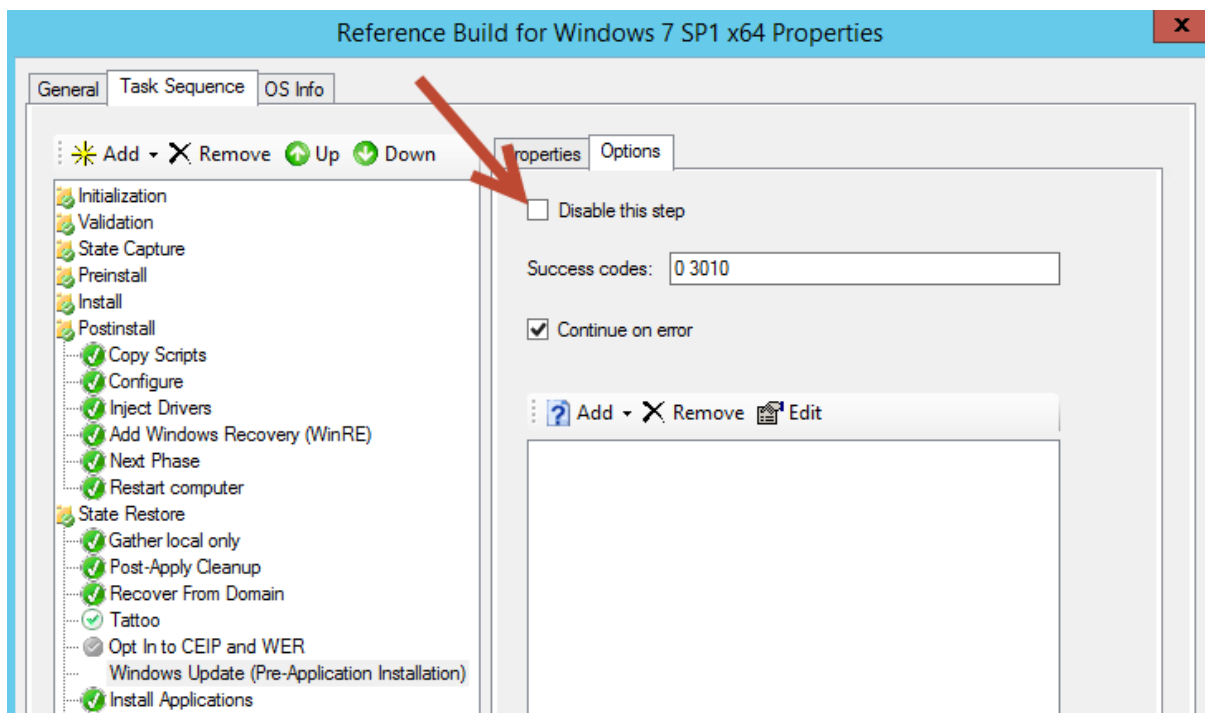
Reference Build for Windows 7 SP1 x64 Properties

x

General | Task Sequence | OS Info

Add Remove Up Down

Initialization
Validation
State Capture
Preinstall
Install
Postinstall
Copy Scripts
Configure
Inject Drivers
Add Windows Recovery (WinRE)
Next Phase
Restart computer
State Restore
Gather local only
Post-Apply Cleanup
Recover From Domain
Tattoo
Opt In to CEIP and WER
Windows Update (Pre-Application Installation)
Install Applications

roperties | Options

Disable this step

Success codes: 0 3010

Continue on error

Add Remove Edit